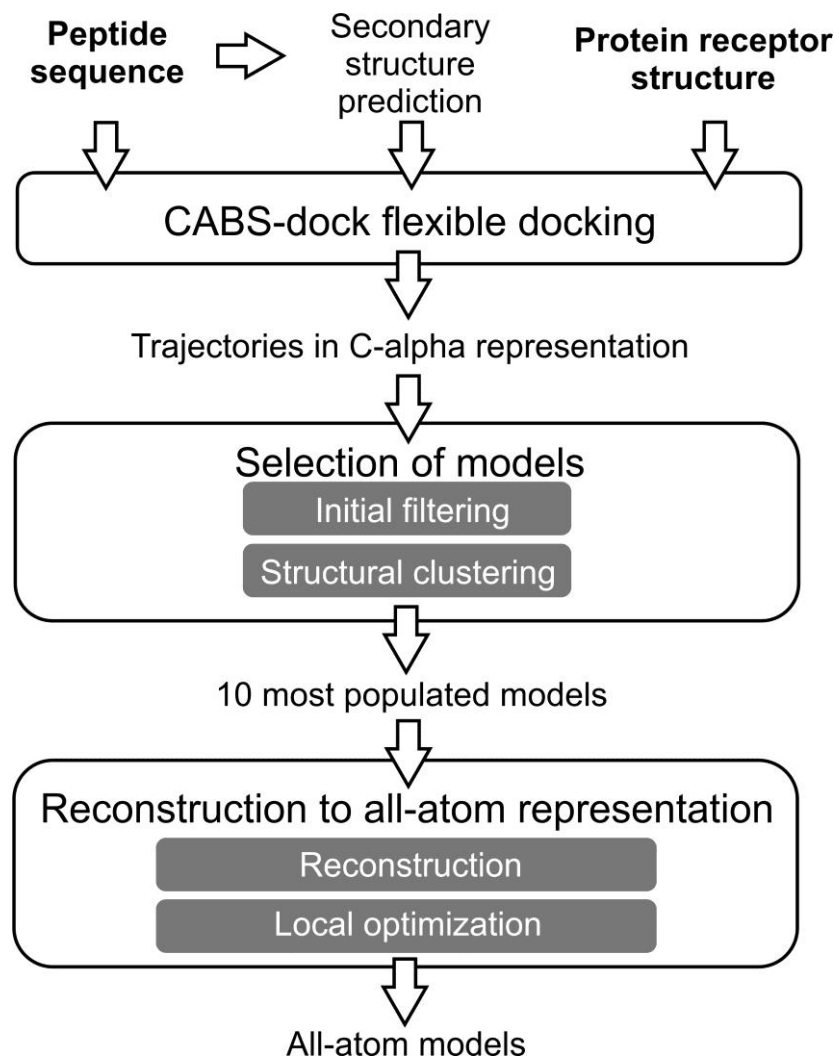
Peptide sequence

Secondary structure prediction

Protein receptor structure

CABS-dock flexible docking

Trajectories in C-alpha representation

Selection of models

Initial filtering

Structural clustering

10 most populated models

Reconstruction to all-atom representation

Reconstruction

Local optimization

All-atom models